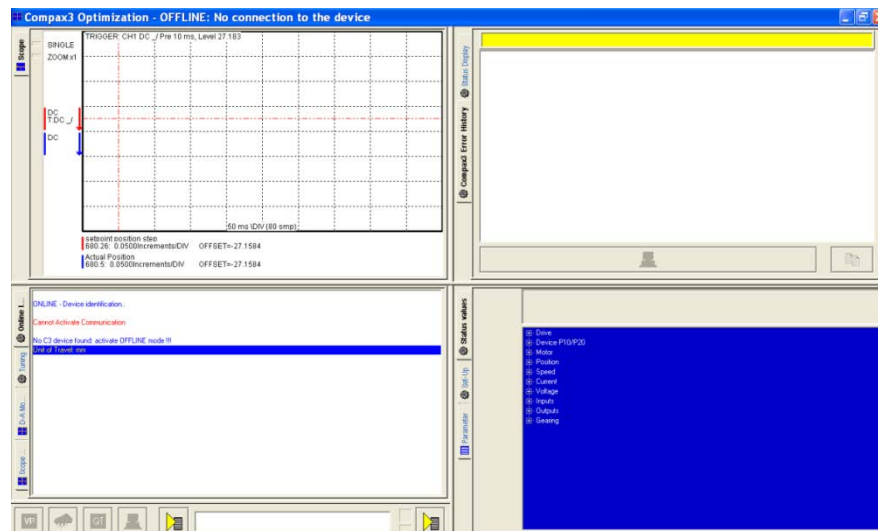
Compax3 Optimization - OFFLINE: No connection to the device

Scope

SINGLE
ZOOM:x1

TRIGGER: CH1 DC _/ Pre 10 ms, Level 27.183

DC
T DC _/
DC

50 ms \DIV (80 smp)

setpoint position step
680.26: 0.0500Increments/DIV OFFSET=-27.1584
Actual Position
680.5: 0.0500Increments/DIV OFFSET=-27.1584

Status Display
Compax3 Error History

Online
Tuning
D-A Mo
Scope

ONLINE - Device identification.

Cannot Activate Communication

No C3 device found: activate OFFLINE mode !!!
Unit of Travel: mm

Status values
Set-Up
Parameter

Drive
Device P10/P20
Motor
Position
Speed
Current
Voltage
Inputs
Outputs
Gearing

VP
QT